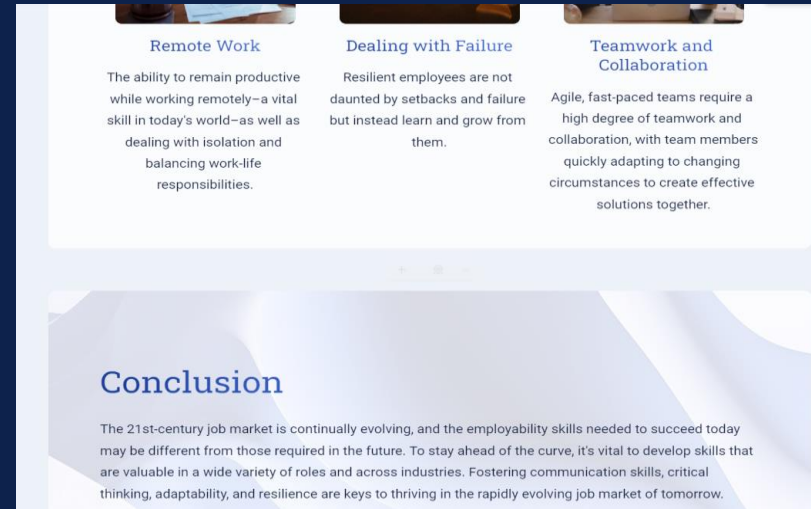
Remote Work

The ability to remain productive while working remotely–a vital skill in today's world–as well as dealing with isolation and balancing work-life responsibilities.

Dealing with Failure

Resilient employees are not daunted by setbacks and failure but instead learn and grow from them.

Teamwork and Collaboration

Agile, fast-paced teams require a high degree of teamwork and collaboration, with team members quickly adapting to changing circumstances to create effective solutions together.

Conclusion

The 21st-century job market is continually evolving, and the employability skills needed to succeed today may be different from those required in the future. To stay ahead of the curve, it's vital to develop skills that are valuable in a wide variety of roles and across industries. Fostering communication skills, critical thinking, adaptability, and resilience are keys to thriving in the rapidly evolving job market of tomorrow.